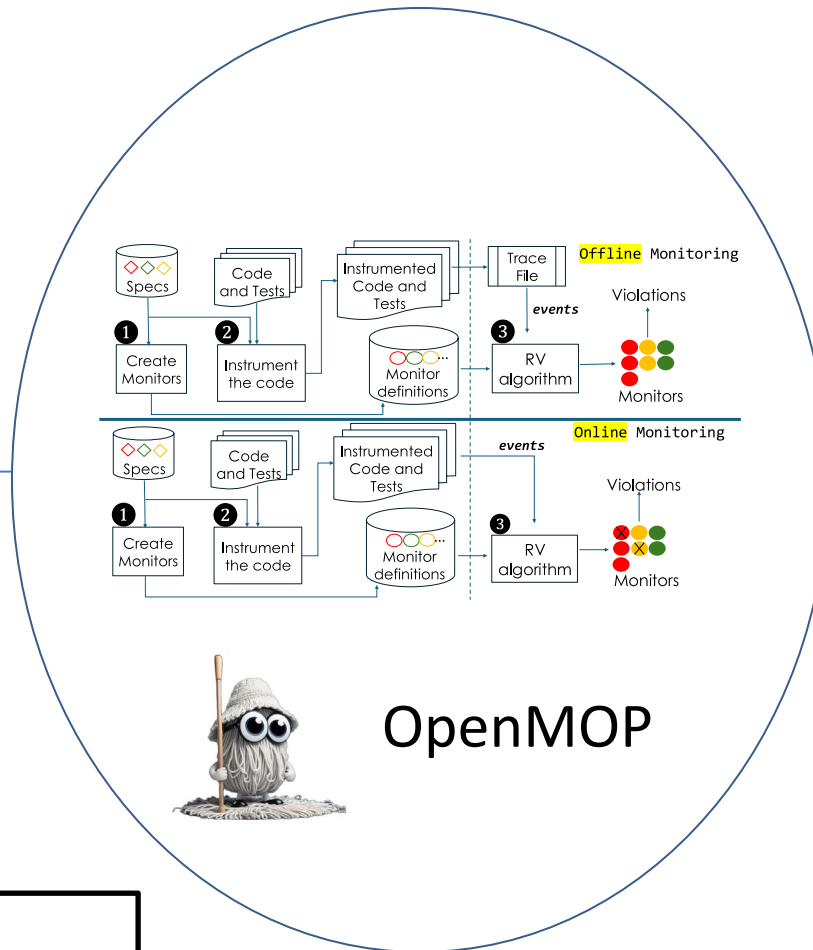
Offline Monitoring

Specs

Code and Tests

Instrumented Code and Tests

Trace File

events

Violations

1 Create Monitors

2 Instrument the code

Monitor definitions

3 RV algorithm

Monitors

Online Monitoring

Specs

Code and Tests

Instrumented Code and Tests

events

Violations

1 Create Monitors

2 Instrument the code

Monitor definitions

3 RV algorithm

Monitors

OpenMOP